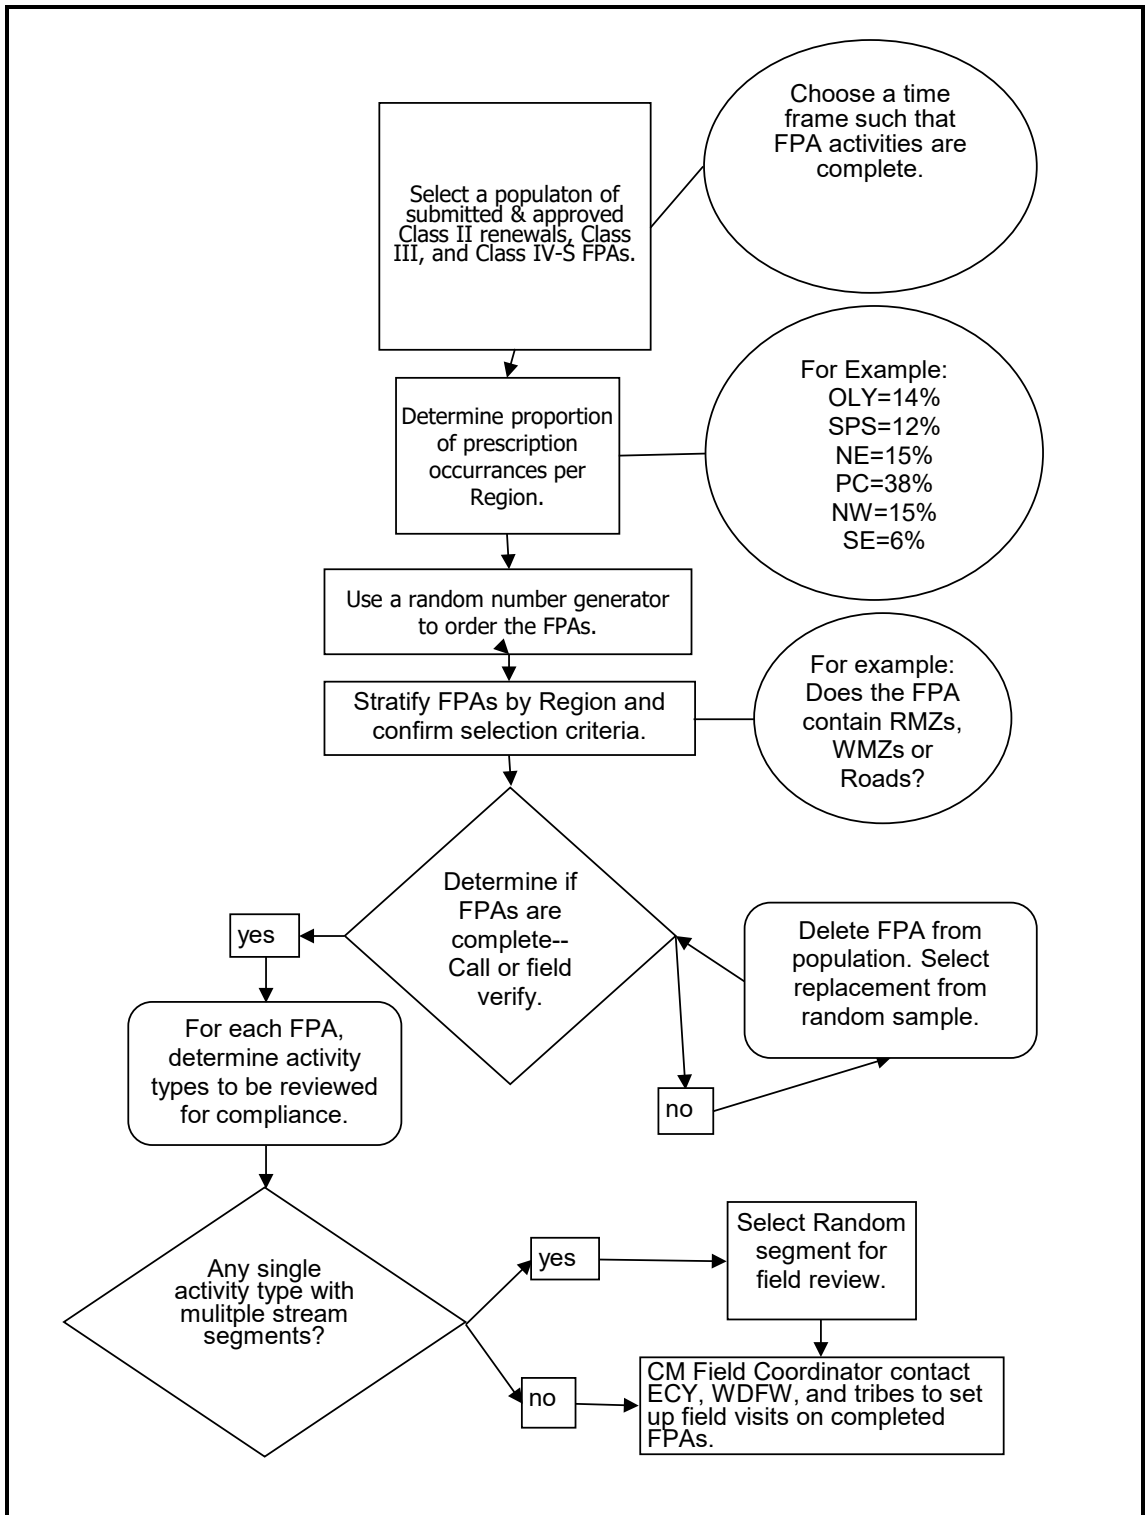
Select a populaton of submitted & approved Class II renewals, Class III, and Class IV-S FPAs.

Choose a time frame such that FPA activities are complete.

Determine proportion of prescription occurrances per Region.

For Example:
OLY=14%
SPS=12%
NE=15%
PC=38%
NW=15%
SE=6%

Use a random number generator to order the FPAs.

Stratify FPAs by Region and confirm selection criteria.

For example: Does the FPA contain RMZs, WMZs or Roads?

Determine if FPAs are complete-- Call or field verify.

yes

Delete FPA from population. Select replacement from random sample.

no

For each FPA, determine activity types to be reviewed for compliance.

Any single activity type with mulitple stream segments?

yes

Select Random segment for field review.

no

CM Field Coordinator contact ECY, WDFW, and tribes to set up field visits on completed FPAs.